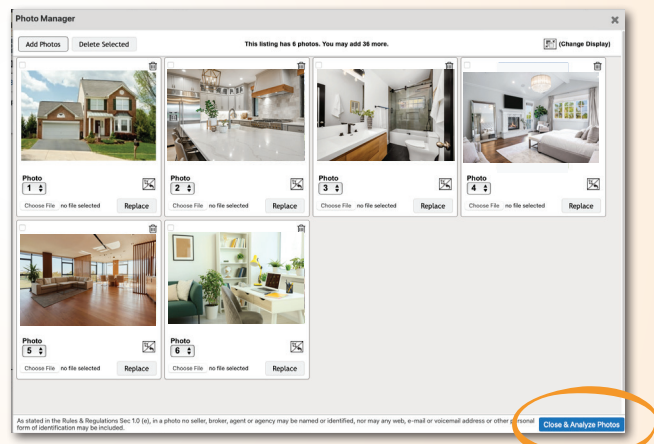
Photo Manager

Add Photos Delete Selected

This listing has 6 photos. You may add 36 more.

(Change Display)

Photo
1

Choose File no file selected Replace

Photo
2

Choose File no file selected Replace

Photo
3

Choose File no file selected Replace

Photo
4

Choose File no file selected Replace

Photo
5

Choose File no file selected Replace

Photo
6

Choose File no file selected Replace

As stated in the Rules & Regulations Sec 1.0 (e), in a photo no seller, broker, agent or agency may be named or identified, nor may any web, e-mail or voicemail address or other personal form of identification may be included.

Close & Analyze Photos